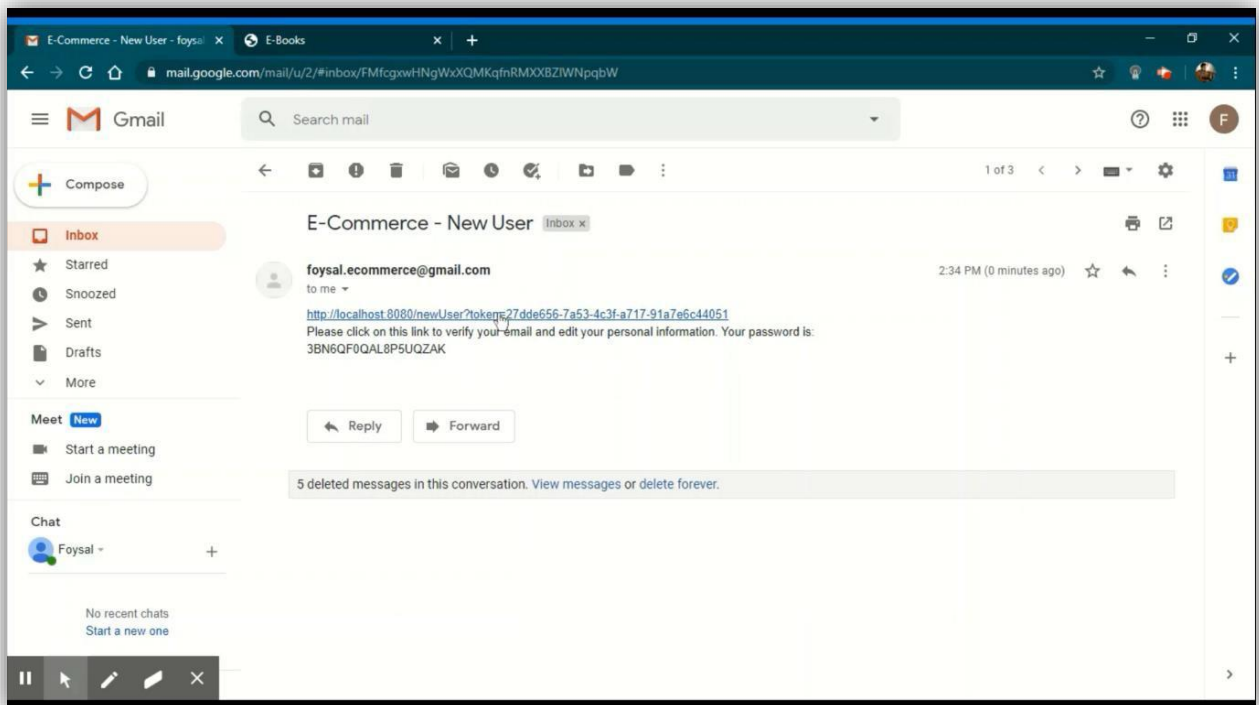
E-Commerce - New User - foysal ×
E-Books ×
+

mail.google.com/mail/u/2/#inbox/FMfcgxwHNgWxXQMKqfnRMXXBZIWNpqbW

Gmail

Search mail

Compose

Inbox
Starred
Snoozed
Sent
Drafts
More

Meet New
Start a meeting
Join a meeting

Chat
Foysal

No recent chats
Start a new one

1 of 3

E-Commerce - New User Inbox ×

foysal.ecommerce@gmail.com
to me

2:34 PM (0 minutes ago)

http://localhost:8080/newUser?token=27dde656-7a53-4c3f-a717-91a7e6c44051
Please click on this link to verify your email and edit your personal information. Your password is: 3BN6QF0QAL8P5UQZAK

Reply
Forward

5 deleted messages in this conversation. View messages or delete forever.